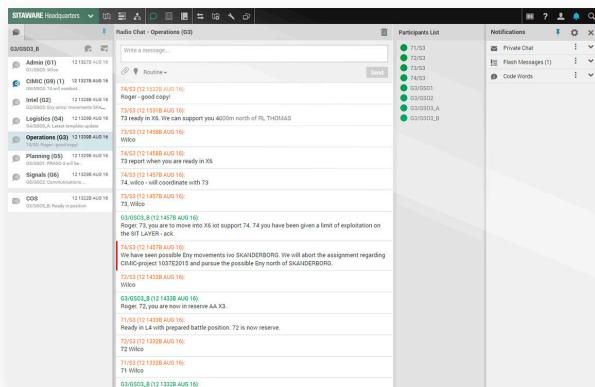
SITAWARE Headquarters

G3/GSO3_B

Admin (G1) 12 1327Z AUG 16
G1/GSO1: Wilco

CIMIC (G9) (1) 12 1327B AUG 16
G9/GSO3: I'd all needed...

Intel (G2) 12 1328B AUG 16
G2/GSO2: Eny units/ movements SKA...

Logistics (G4) 12 1328B AUG 16
G4/GSO4: Latest template update

Operations (G3) 12 1338B AUG 16
72/S3: Roger - good copy!

Planning (G5) 12 1328B AUG 16
G5/GSO1: PRAND 2 will be...

Signals (G6) 12 1328B AUG 16
G6/GSO2: Communications...

COS 12 1322B AUG 16
G3/GSO3_B: Ready in position

Radio Chat - Operations (G3)

Write a message...

Routine

Send

74/S3 (12 1332B AUG 16):
Roger - good copy!

73/S3 (12 1501B AUG 16):
73 ready in X6. We can support you 4000m north of RL THOMAS

74/S3 (12 1458B AUG 16):
Wilco

74/S3 (12 1458B AUG 16):
73 report when you are ready in X6

73/S3 (12 1457B AUG 16):
74, wilco - will coordinate with 73

73/S3 (12 1457B AUG 16):
73, Wilco

G3/GSO3_B (12 1457B AUG 16):
Roger. 73, you are to move into X6 iot support 74. 74 you have been given a limit of exploitation on the SIT LAYER - ack.

74/S3 (12 1457B AUG 16):
We have seen possible Eny movements ivo SKANDERBORG. We will abort the assignment regarding CIMIC-project 1037E2015 and pursue the possible Eny north of SKANDERBORG.

72/S3 (12 1433B AUG 16):
Wilco

G3/GSO3_B (12 1433B AUG 16):
Roger. 72, you are now in reserve AA X3.

71/S3 (12 1433B AUG 16):
Ready in L4 with prepared battle position. 72 is now reserve.

72/S3 (12 1332B AUG 16):
72 Wilco

71/S3 (12 1332B AUG 16):
71 Wilco

G3/GSO3_B (12 1332B AUG 16):

Participants List

71/S3
72/S3
73/S3
74/S3
G3/GSO1
G3/GSO2
G3/GSO3_A
G3/GSO3_B

Notifications

Private Chat

Flash Messages (1)

Code Words